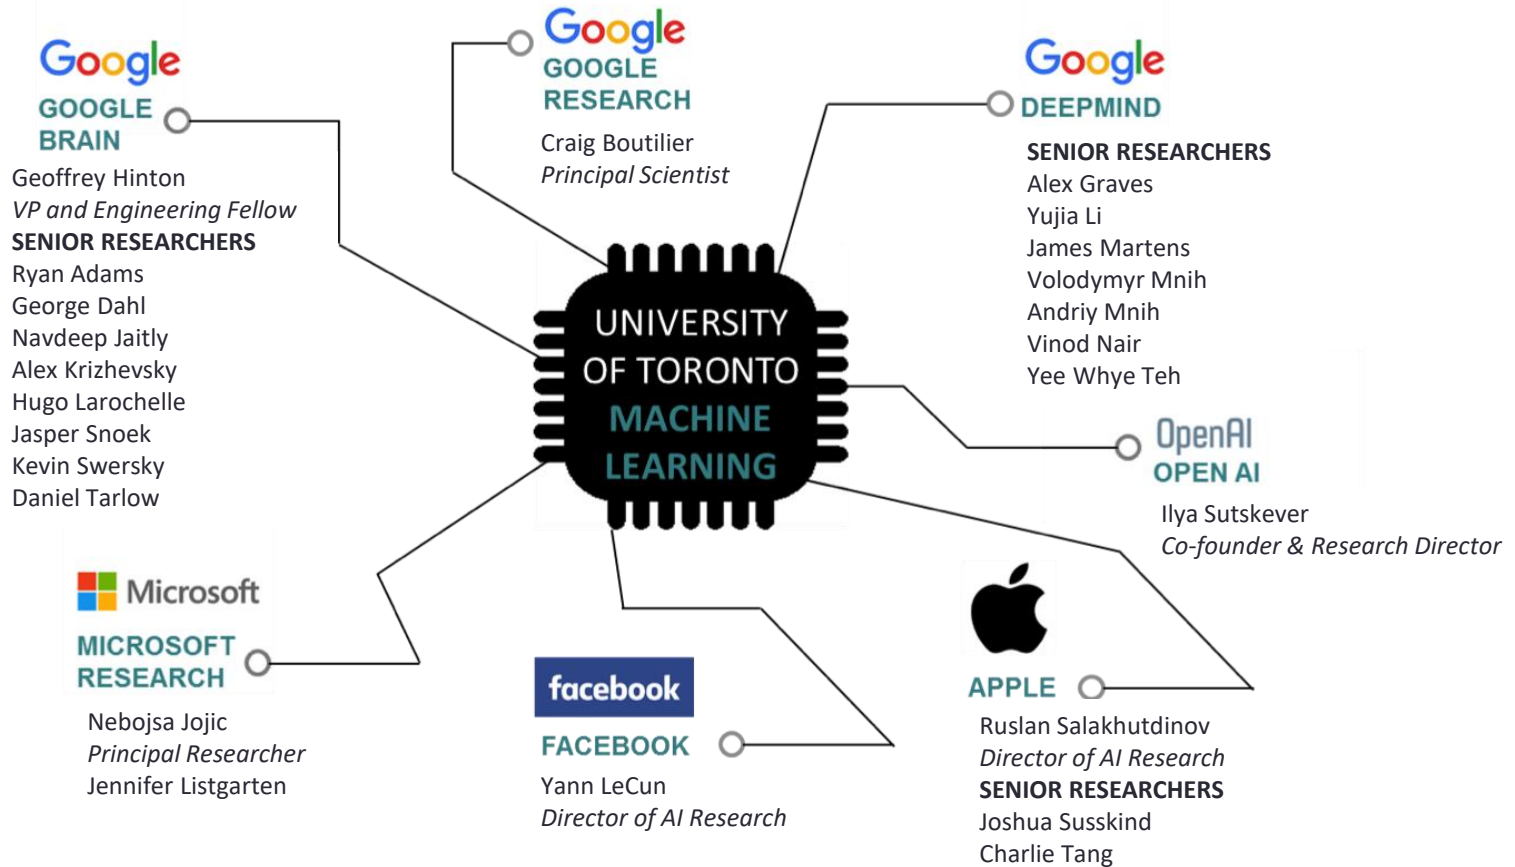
Google
GOOGLE BRAIN
Geoffrey Hinton
*VP and Engineering Fellow*
SENIOR RESEARCHERS
Ryan Adams
George Dahl
Navdeep Jaitly
Alex Krizhevsky
Hugo Larochelle
Jasper Snoek
Kevin Swersky
Daniel Tarlow

Google
GOOGLE RESEARCH
Craig Boutilier
*Principal Scientist*

Google
DEEPMIND
SENIOR RESEARCHERS
Alex Graves
Yujia Li
James Martens
Volodymyr Mnih
Andriy Mnih
Vinod Nair
Yee Whye Teh

UNIVERSITY OF TORONTO MACHINE LEARNING

OpenAI
OPEN AI
Ilya Sutskever
*Co-founder & Research Director*

Microsoft
MICROSOFT RESEARCH
Nebojsa Jojic
*Principal Researcher*
Jennifer Listgarten

facebook
FACEBOOK
Yann LeCun
*Director of AI Research*

APPLE
Ruslan Salakhutdinov
*Director of AI Research*
SENIOR RESEARCHERS
Joshua Susskind
Charlie Tang